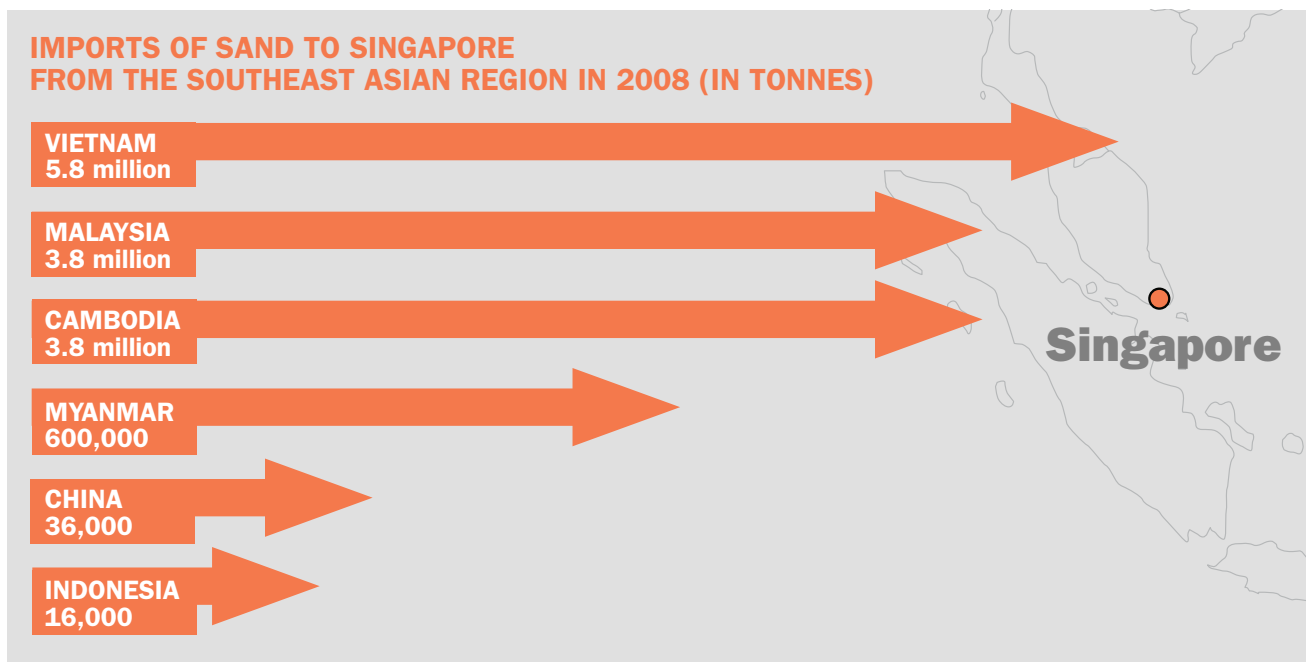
IMPORTS OF SAND TO SINGAPORE
FROM THE SOUTHEAST ASIAN REGION IN 2008 (IN TONNES)

VIETNAM
5.8 million

MALAYSIA
3.8 million

CAMBODIA
3.8 million

MYANMAR
600,000

CHINA
36,000

INDONESIA
16,000

Singapore